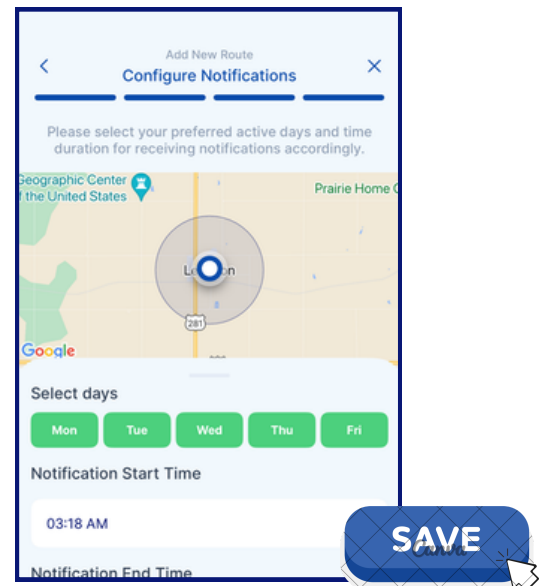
Add New Route
Configure Notifications

Please select your preferred active days and time duration for receiving notifications accordingly.

Geographic Center of the United States

Prairie Home C

L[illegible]n

281

Google

Select days

Mon Tue Wed Thu Fri

Notification Start Time

03:18 AM

Notification End Time

SAVE